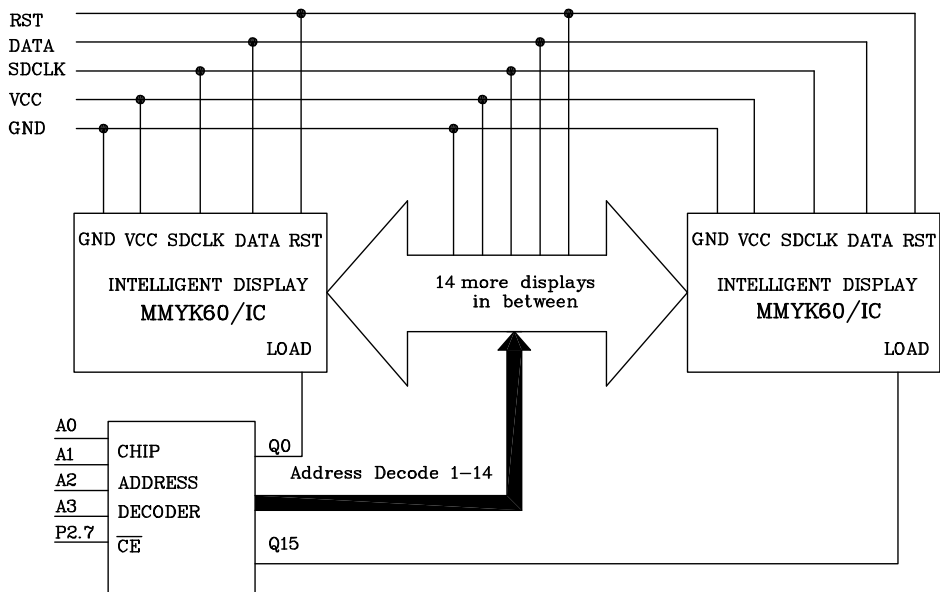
RST
DATA
SDCLK
VCC
GND

GND VCC SDCLK DATA RST
INTELLIGENT DISPLAY
MMYK60/IC
LOAD

14 more displays in between

GND VCC SDCLK DATA RST
INTELLIGENT DISPLAY
MMYK60/IC
LOAD

A0
A1
A2
A3
P2.7

CHIP
ADDRESS
DECODER
$\overline{CE}$

Q0
Address Decode 1–14
Q15